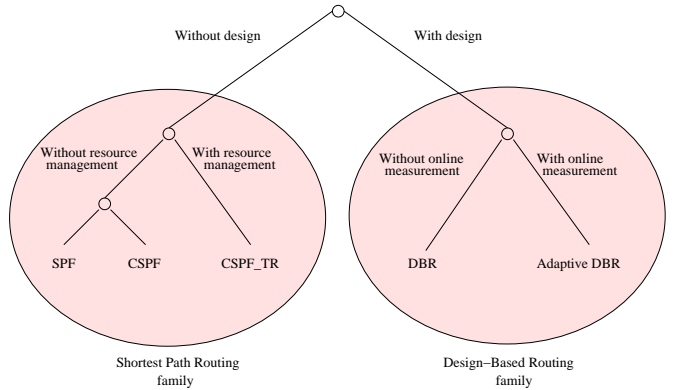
Without design

With design

Without resource management

With resource management

SPF

CSPF

CSPF_TR

Without online measurement

With online measurement

DBR

Adaptive DBR

Shortest Path Routing family

Design−Based Routing family